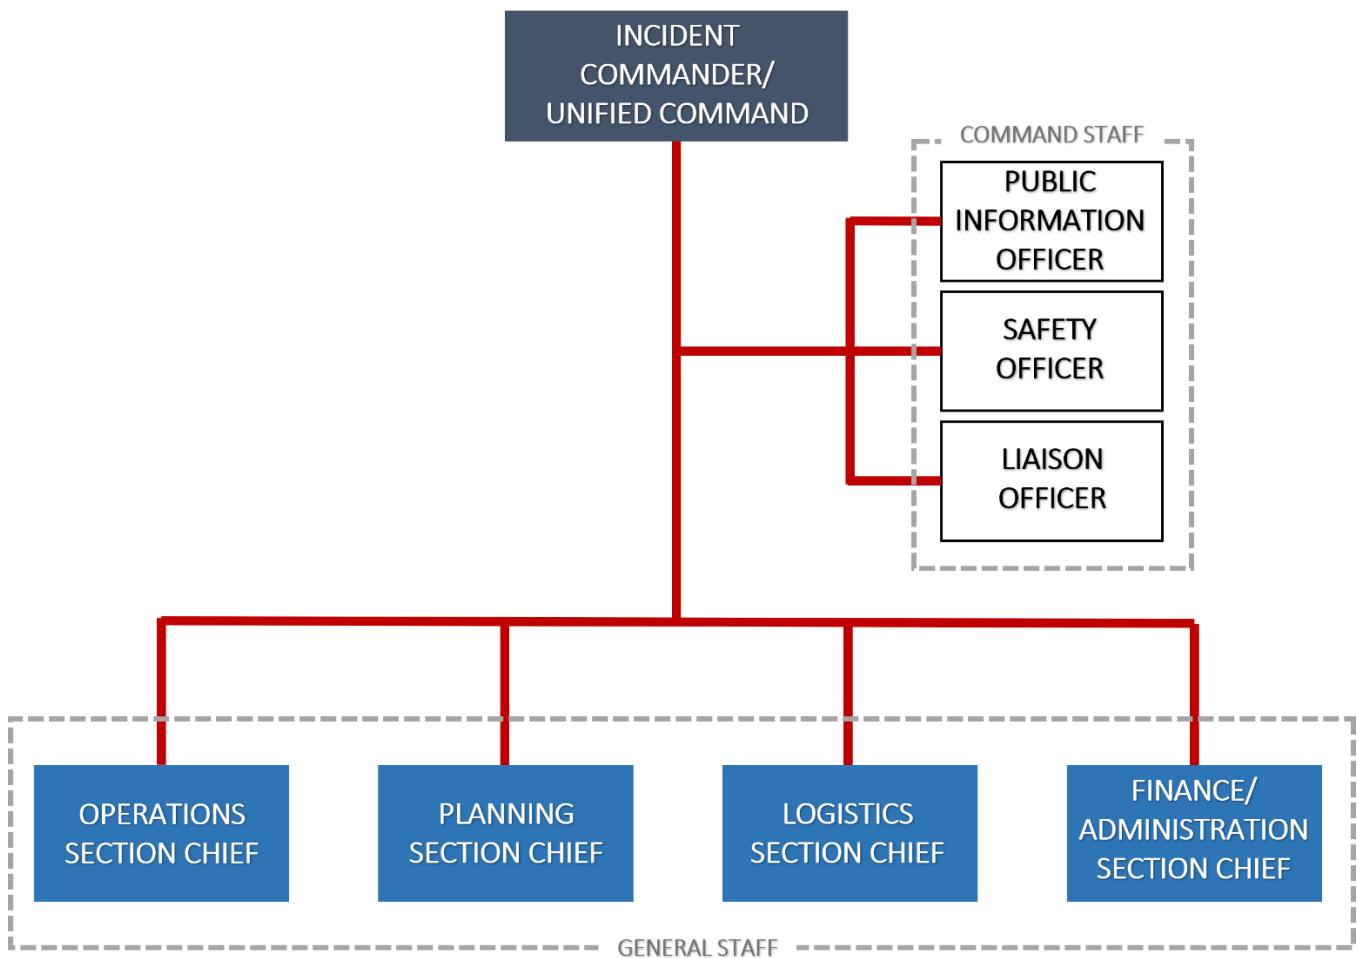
INCIDENT COMMANDER/ UNIFIED COMMAND

COMMAND STAFF

PUBLIC INFORMATION OFFICER

SAFETY OFFICER

LIAISON OFFICER

OPERATIONS SECTION CHIEF

PLANNING SECTION CHIEF

LOGISTICS SECTION CHIEF

FINANCE/ ADMINISTRATION SECTION CHIEF

GENERAL STAFF